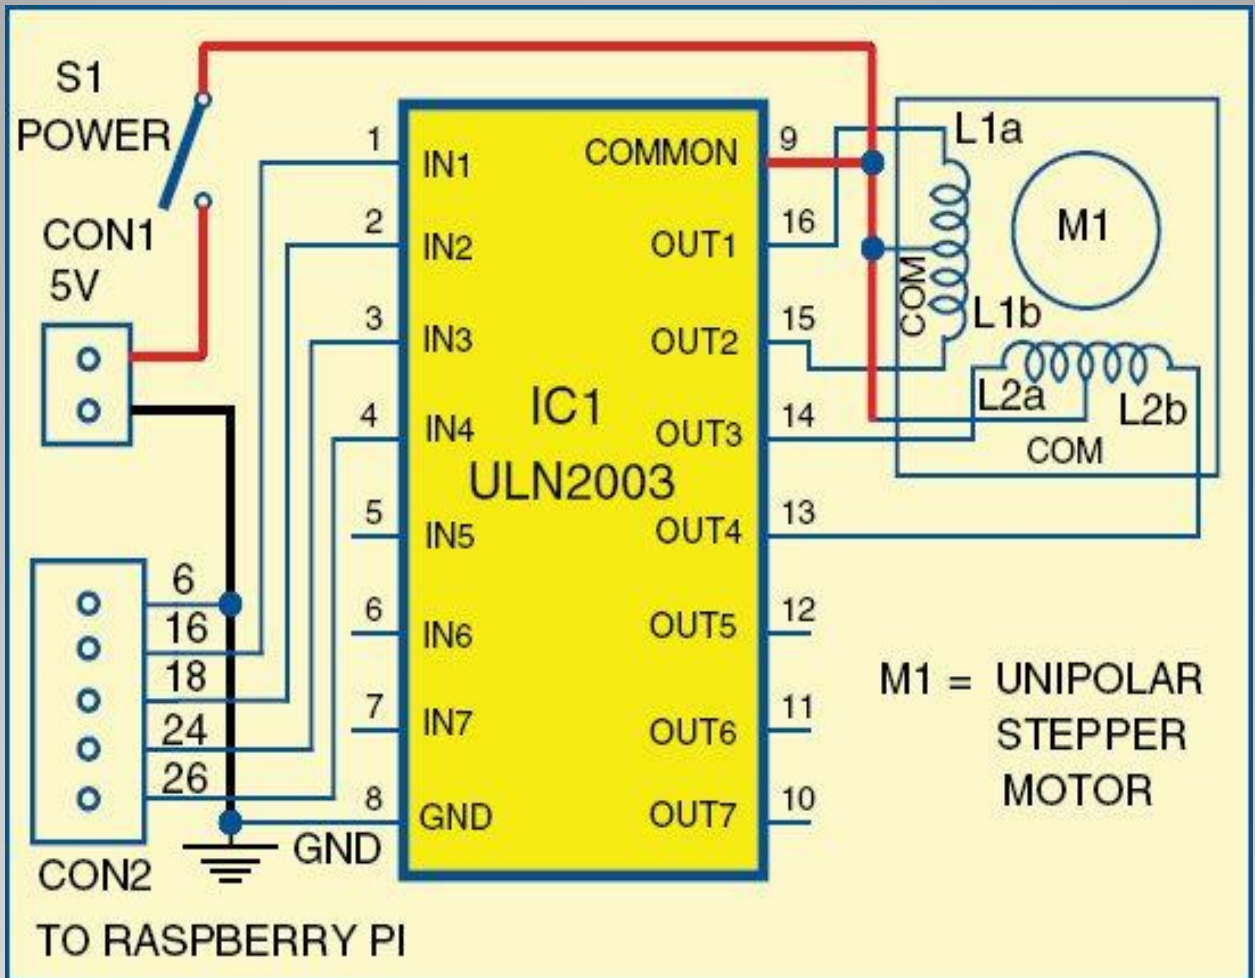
S1
POWER

CON1
5V

6
16
18
24
26

CON2

TO RASPBERRY PI

GND

1 IN1
2 IN2
3 IN3
4 IN4
5 IN5
6 IN6
7 IN7
8 GND

IC1
ULN2003

COMMON 9
OUT1 16
OUT2 15
OUT3 14
OUT4 13
OUT5 12
OUT6 11
OUT7 10

L1a
M1
COM
L1b
L2a
L2b
COM

M1 = UNIPOLAR STEPPER MOTOR